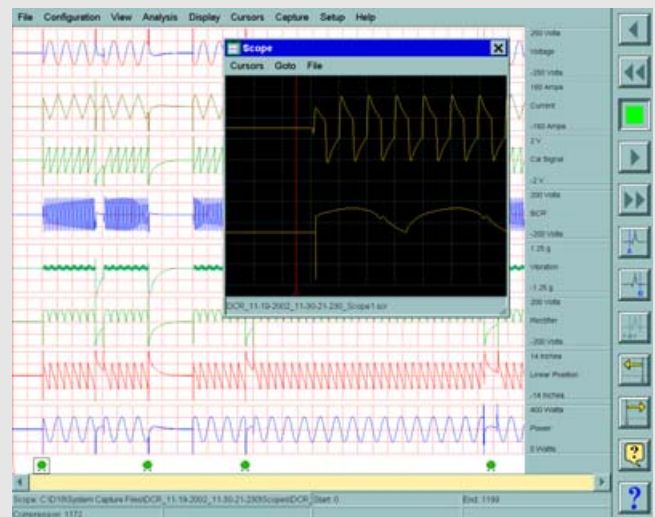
File Configuration View Analysis Display Cursors Capture Setup Help

Scope

Cursors Goto File

DCR_11-19-2002_11-30-21-230_Scope1.scr

250 Volts
Voltage
-250 Volts
160 Amps
Current
-160 Amps
2 V
Cal Signal
-2 V
200 Volts
SCR
-200 Volts
1.25 g
Vibration
-1.25 g
200 Volts
Rectifier
-200 Volts
14 Inches
Linear Position
-14 Inches
400 Watts
Power
0 Watts

Scope: C:\DIS\System Capture Files\DCR_11-19-2002_11-30-21-230\Scope\DCR_ Start: 0 End: 1199
Compression: 1172